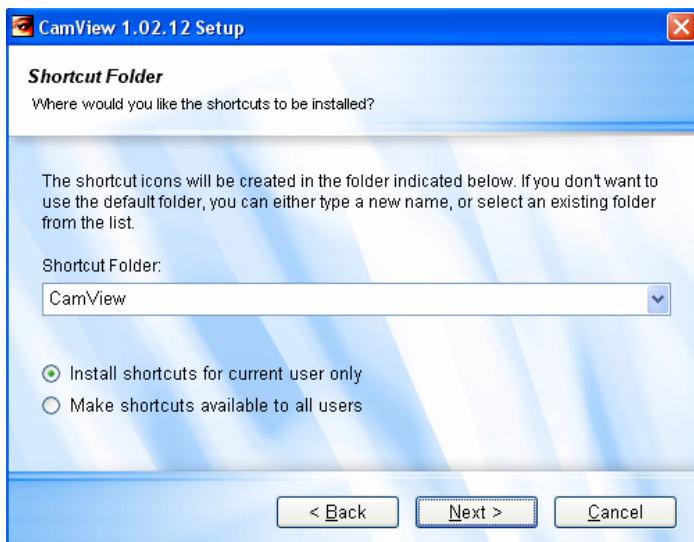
CamView 1.02.12 Setup

Shortcut Folder
Where would you like the shortcuts to be installed?

The shortcut icons will be created in the folder indicated below. If you don't want to use the default folder, you can either type a new name, or select an existing folder from the list.

Shortcut Folder:
CamView

Install shortcuts for current user only
Make shortcuts available to all users

< Back
Next >
Cancel